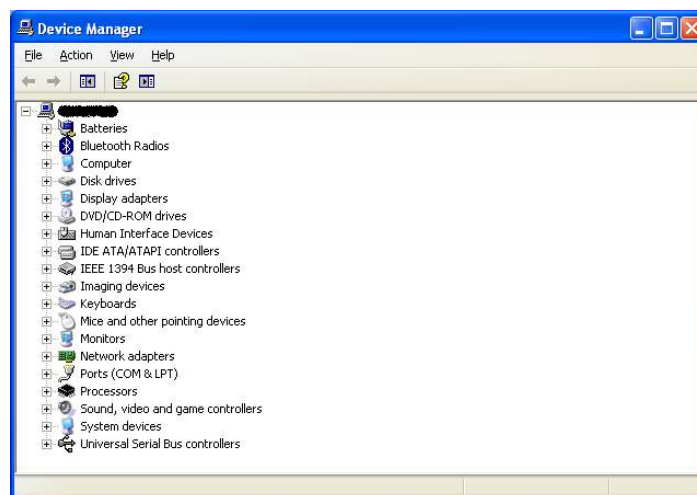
Device Manager

File Action View Help

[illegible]
Batteries
Bluetooth Radios
Computer
Disk drives
Display adapters
DVD/CD-ROM drives
Human Interface Devices
IDE ATA/ATAPI controllers
IEEE 1394 Bus host controllers
Imaging devices
Keyboards
Mice and other pointing devices
Monitors
Network adapters
Ports (COM & LPT)
Processors
Sound, video and game controllers
System devices
Universal Serial Bus controllers